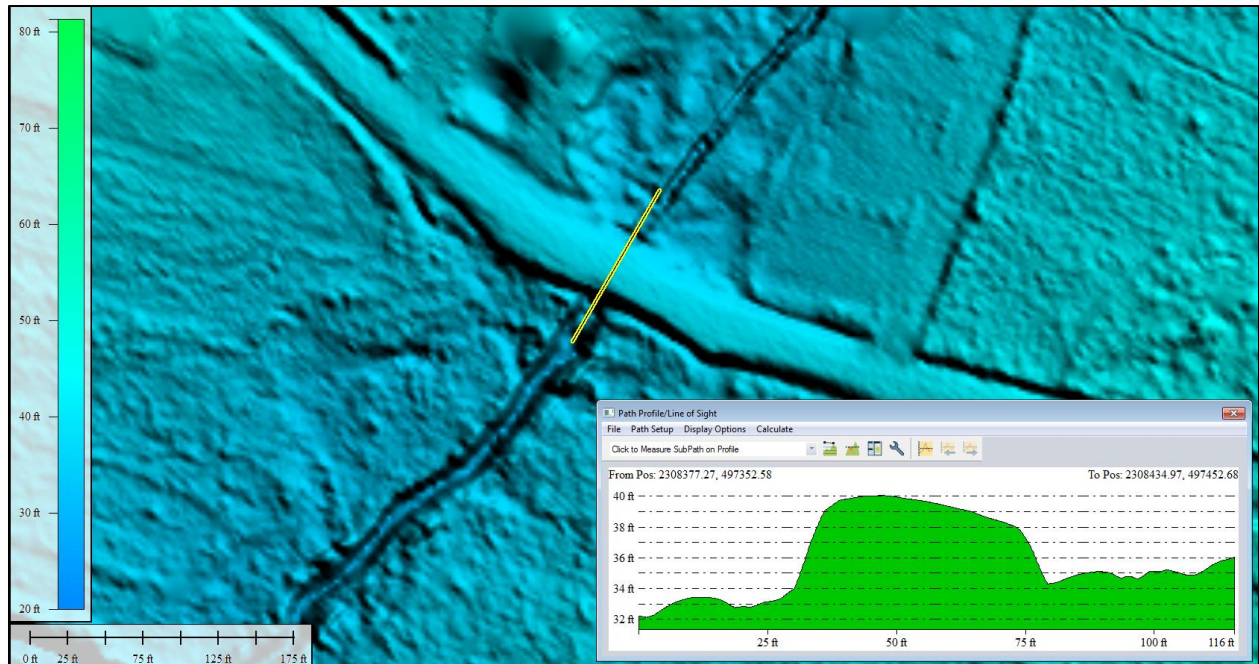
80 ft
70 ft
60 ft
50 ft
40 ft
30 ft
20 ft

0 ft 25 ft 75 ft 125 ft 175 ft

Path Profile/Line of Sight
File Path Setup Display Options Calculate
Click to Measure SubPath on Profile
From Pos: 2308377.27, 497352.58
To Pos: 2308434.97, 497452.68
40 ft
38 ft
36 ft
34 ft
32 ft
25 ft 50 ft 75 ft 100 ft 116 ft